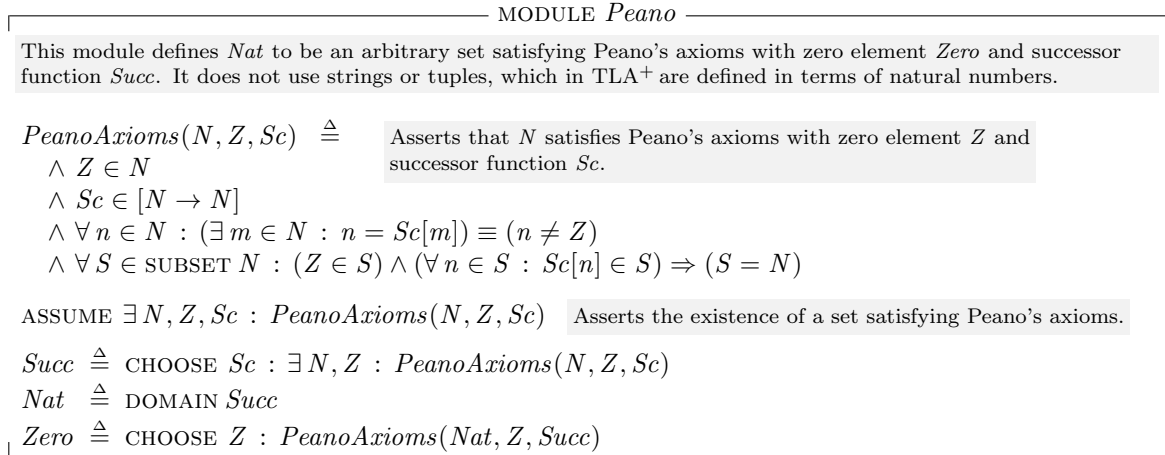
MODULE Peano

This module defines Nat to be an arbitrary set satisfying Peano's axioms with zero element Zero and successor function Succ. It does not use strings or tuples, which in TLA$^+$ are defined in terms of natural numbers.

$PeanoAxioms(N, Z, Sc) \triangleq$
$\land\ Z \in N$
$\land\ Sc \in [N \rightarrow N]$
$\land\ \forall\, n \in N : (\exists\, m \in N : n = Sc[m]) \equiv (n \neq Z)$
$\land\ \forall\, S \in \text{SUBSET}\ N : (Z \in S) \land (\forall\, n \in S : Sc[n] \in S) \Rightarrow (S = N)$

Asserts that N satisfies Peano's axioms with zero element Z and successor function Sc.

$\text{ASSUME}\ \exists\, N, Z, Sc : PeanoAxioms(N, Z, Sc)$ Asserts the existence of a set satisfying Peano's axioms.

$Succ \triangleq \text{CHOOSE}\ Sc : \exists\, N, Z : PeanoAxioms(N, Z, Sc)$
$Nat \triangleq \text{DOMAIN}\ Succ$
$Zero \triangleq \text{CHOOSE}\ Z : PeanoAxioms(Nat, Z, Succ)$